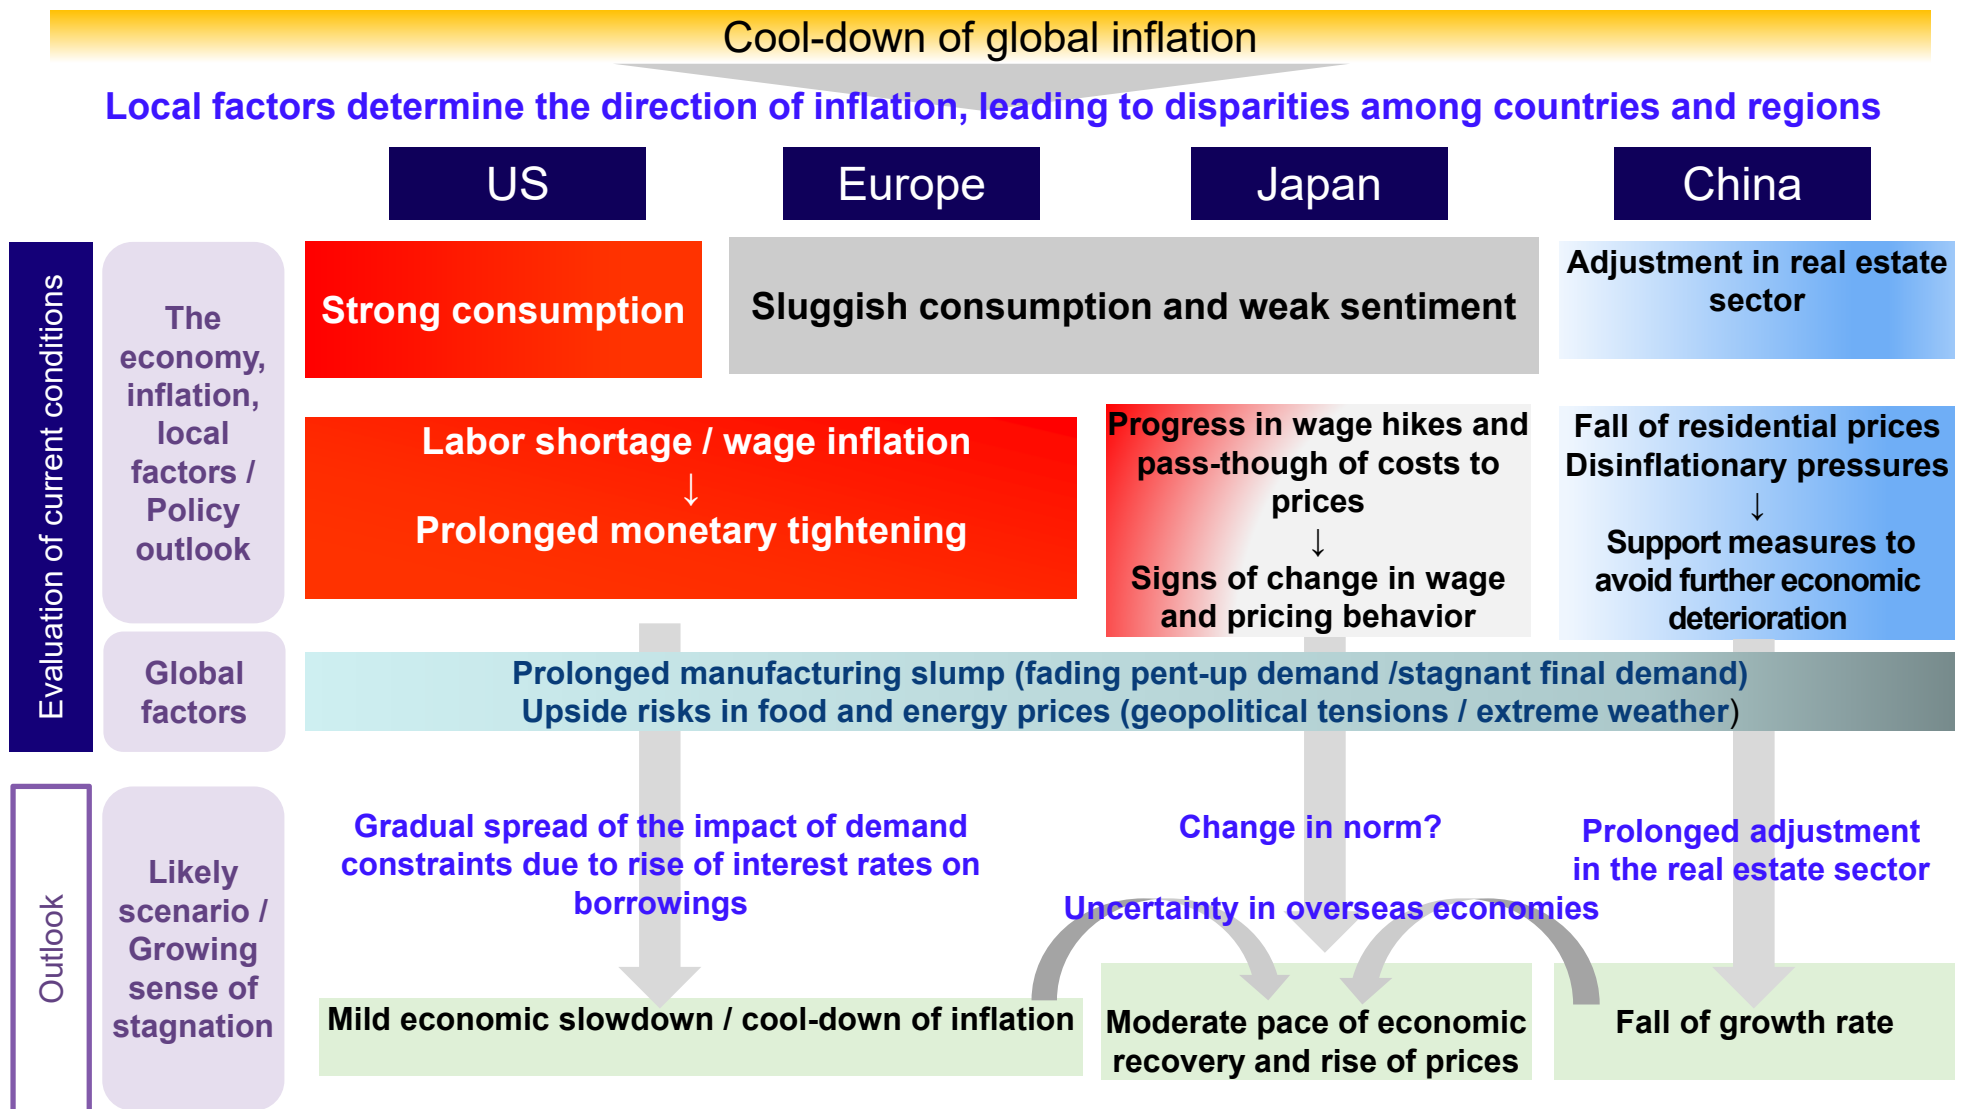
Cool-down of global inflation

Local factors determine the direction of inflation, leading to disparities among countries and regions

| US | Europe | Japan | China |

Evaluation of current conditions

The economy, inflation, local factors / Policy outlook

Strong consumption

Sluggish consumption and weak sentiment

Adjustment in real estate sector

Labor shortage / wage inflation
↓
Prolonged monetary tightening

Progress in wage hikes and pass-though of costs to prices
↓
Signs of change in wage and pricing behavior

Fall of residential prices
Disinflationary pressures
↓
Support measures to avoid further economic deterioration

Global factors

Prolonged manufacturing slump (fading pent-up demand /stagnant final demand)
Upside risks in food and energy prices (geopolitical tensions / extreme weather)

Outlook

Likely scenario / Growing sense of stagnation

Gradual spread of the impact of demand constraints due to rise of interest rates on borrowings

Change in norm?

Prolonged adjustment in the real estate sector

Uncertainty in overseas economies

Mild economic slowdown / cool-down of inflation

Moderate pace of economic recovery and rise of prices

Fall of growth rate